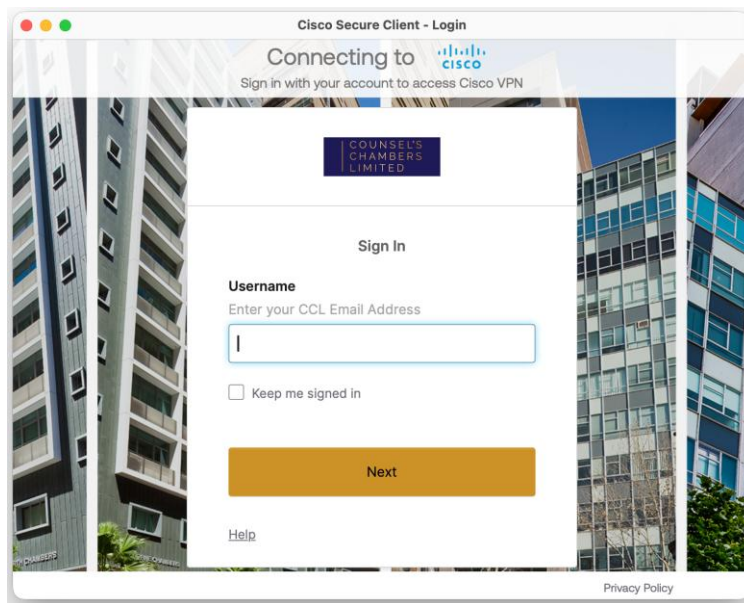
Cisco Secure Client - Login

Connecting to cisco

Sign in with your account to access Cisco VPN

COUNSEL'S CHAMBERS LIMITED

Sign In

Username

Enter your CCL Email Address

Keep me signed in

Next

Help

Privacy Policy